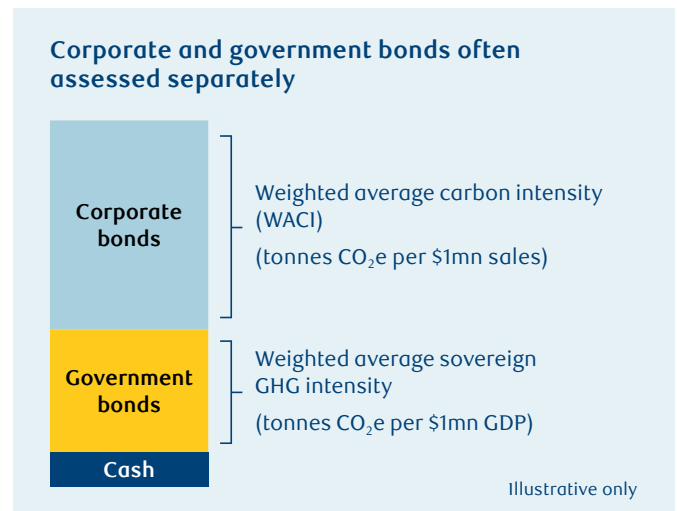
Corporate and government bonds often assessed separately

Corporate bonds

Weighted average carbon intensity (WACI)

(tonnes $CO_2e$ per \$1mn sales)

Government bonds

Weighted average sovereign GHG intensity

(tonnes $CO_2e$ per \$1mn GDP)

Cash

Illustrative only